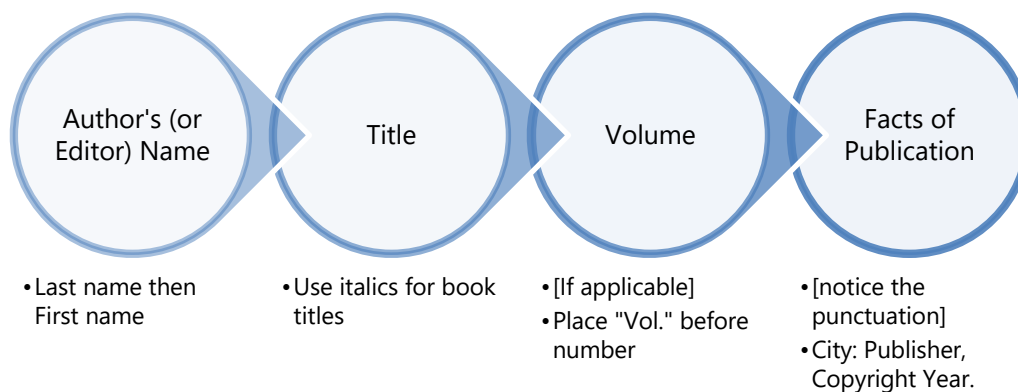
Author's (or Editor) Name

•Last name then First name

Title

•Use italics for book titles

Volume

•[If applicable]
•Place "Vol." before number

Facts of Publication

•[notice the punctuation]
•City: Publisher, Copyright Year.